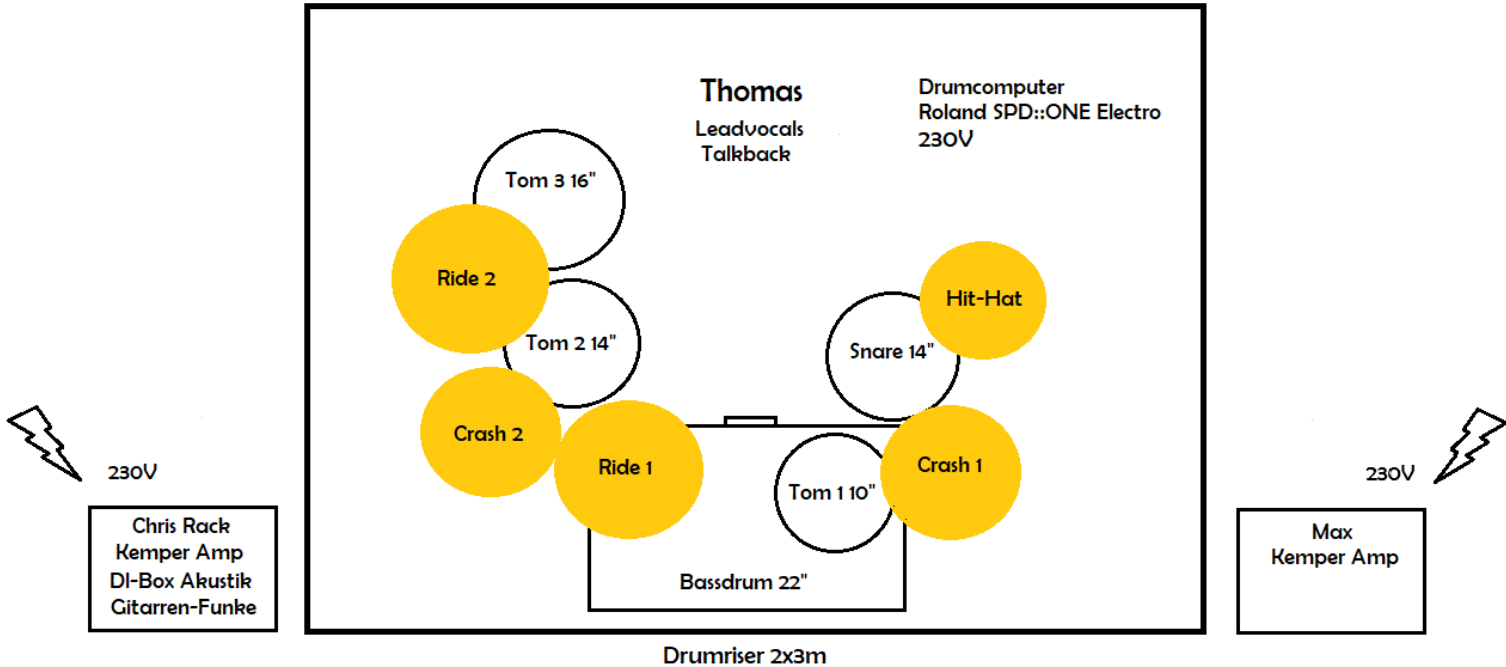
Thomas
Leadvocals
Talkback

Drumcomputer
Roland SPD::ONE Electro
230V

Tom 3 16"

Ride 2

Tom 2 14"

Hit-Hat

Snare 14"

Crash 2

Ride 1

Tom 1 10"

Crash 1

Bassdrum 22"

230V

Chris Rack
Kemper Amp
DI-Box Akustik
Gitarren-Funke

230V

Max
Kemper Amp

Drumriser 2x3m